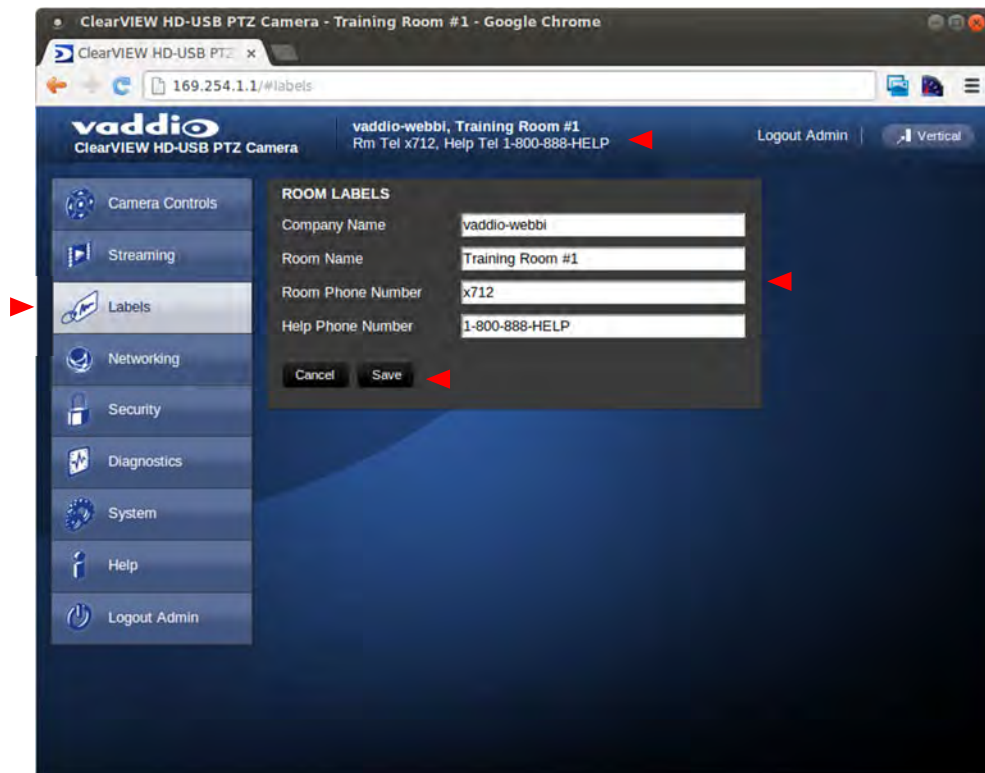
ClearVIEW HD-USB PTZ Camera - Training Room #1 - Google Chrome

ClearVIEW HD-USB PTZ ×

169.254.1.1/#labels

vaddio
ClearVIEW HD-USB PTZ Camera

vaddio-webbi, Training Room #1
Rm Tel x712, Help Tel 1-800-888-HELP

Logout Admin | Vertical

Camera Controls
Streaming
Labels
Networking
Security
Diagnostics
System
Help
Logout Admin

ROOM LABELS

| | |
|---|---|
| Company Name | vaddio-webbi |
| Room Name | Training Room #1 |
| Room Phone Number | x712 |
| Help Phone Number | 1-800-888-HELP |

Cancel Save